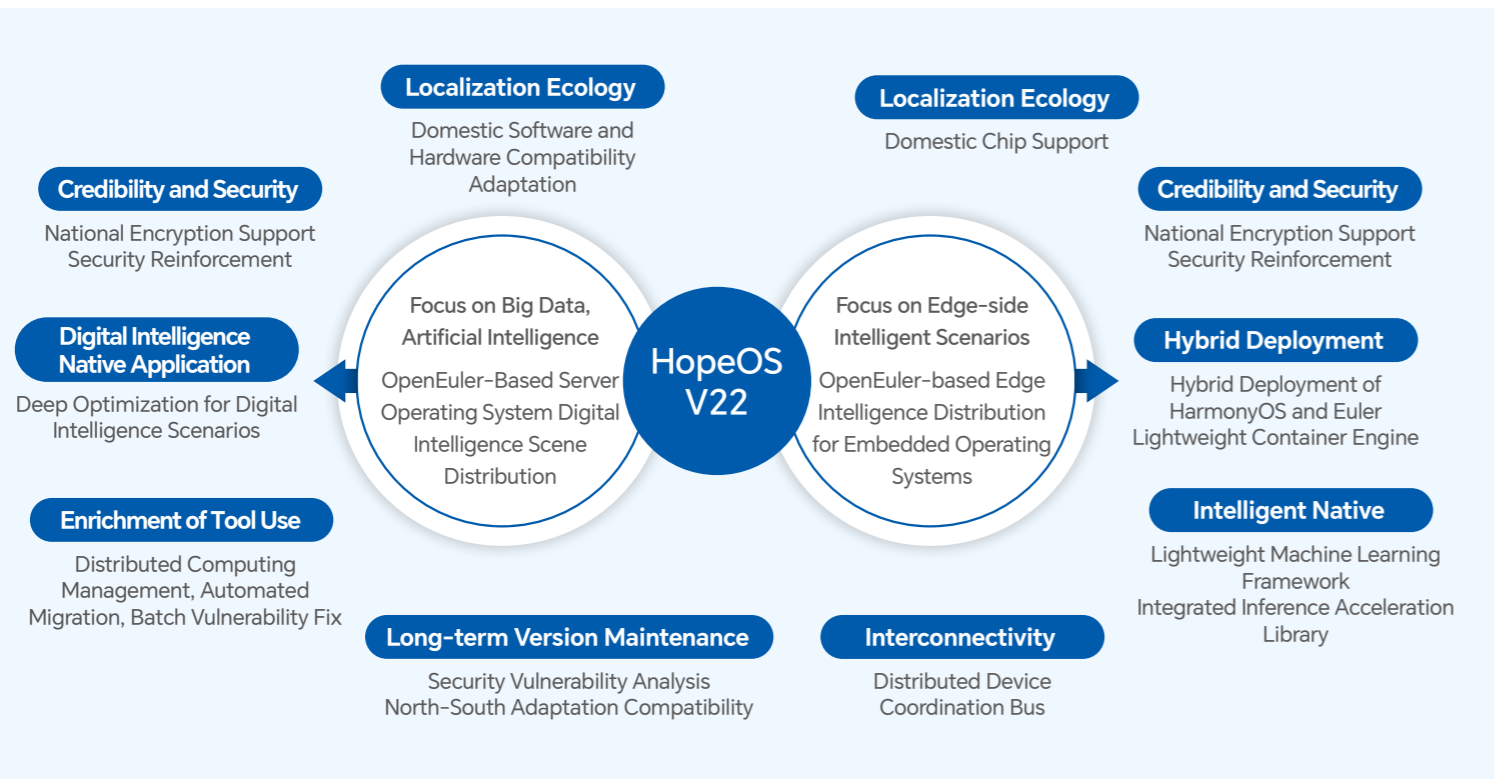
Localization Ecology

Domestic Software and Hardware Compatibility Adaptation

Localization Ecology

Domestic Chip Support

Credibility and Security

National Encryption Support
Security Reinforcement

Credibility and Security

National Encryption Support
Security Reinforcement

Digital Intelligence Native Application

Deep Optimization for Digital Intelligence Scenarios

Focus on Big Data, Artificial Intelligence

OpenEuler-Based Server Operating System Digital Intelligence Scene Distribution

HopeOS V22

Focus on Edge-side Intelligent Scenarios

OpenEuler-based Edge Intelligence Distribution for Embedded Operating Systems

Hybrid Deployment

Hybrid Deployment of HarmonyOS and Euler
Lightweight Container Engine

Enrichment of Tool Use

Distributed Computing Management, Automated Migration, Batch Vulnerability Fix

Intelligent Native

Lightweight Machine Learning Framework
Integrated Inference Acceleration Library

Long-term Version Maintenance

Security Vulnerability Analysis
North-South Adaptation Compatibility

Interconnectivity

Distributed Device Coordination Bus